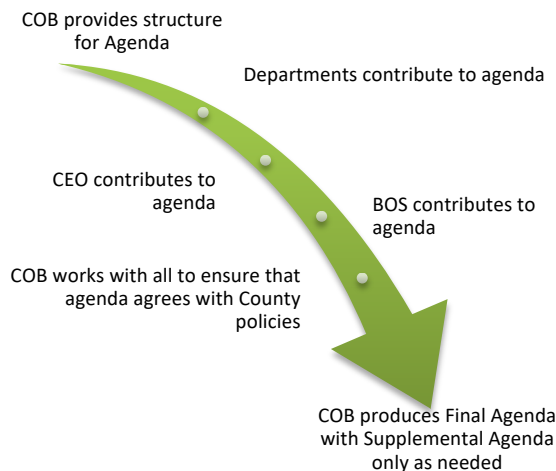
COB provides structure for Agenda

Departments contribute to agenda

CEO contributes to agenda

BOS contributes to agenda

COB works with all to ensure that agenda agrees with County policies

COB produces Final Agenda with Supplemental Agenda only as needed